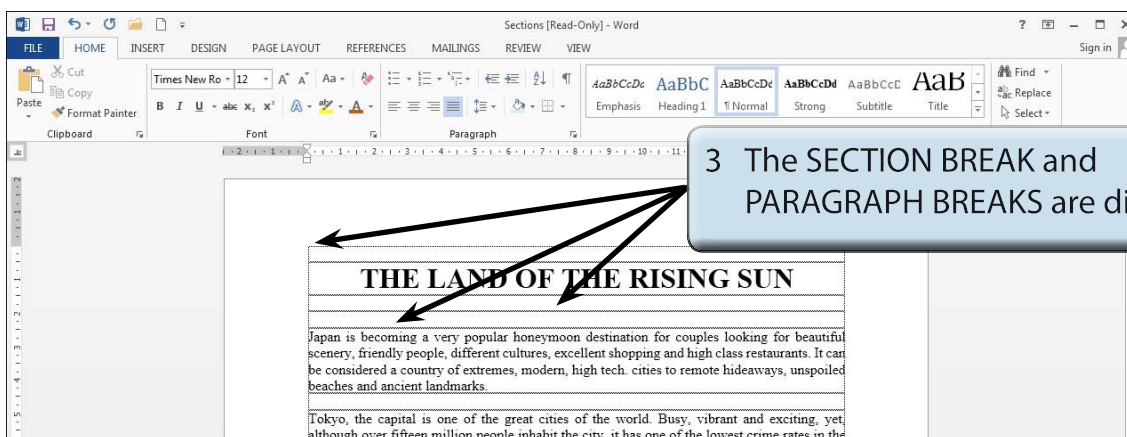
Sections [Read-Only] - Word

? – □ ×

FILE HOME INSERT DESIGN PAGE LAYOUT REFERENCES MAILINGS REVIEW VIEW Sign in

Cut
Copy
Paste
Format Painter
Clipboard

Times New Ro 12
Font

Paragraph

AaBbCcDc Emphasis
AaBbC Heading 1
AaBbCcDc ¶ Normal
AaBbCcDd Strong
AaBbCcD Subtitle
AaB Title

Find
Replace
Select

3 The SECTION BREAK and PARAGRAPH BREAKS are di

THE LAND OF THE RISING SUN

Japan is becoming a very popular honeymoon destination for couples looking for beautiful scenery, friendly people, different cultures, excellent shopping and high class restaurants. It can be considered a country of extremes, modern, high tech. cities to remote hideaways, unspoiled beaches and ancient landmarks.

Tokyo, the capital is one of the great cities of the world. Busy, vibrant and exciting, yet, although over fifteen million people inhabit the city, it has one of the lowest crime rates in the